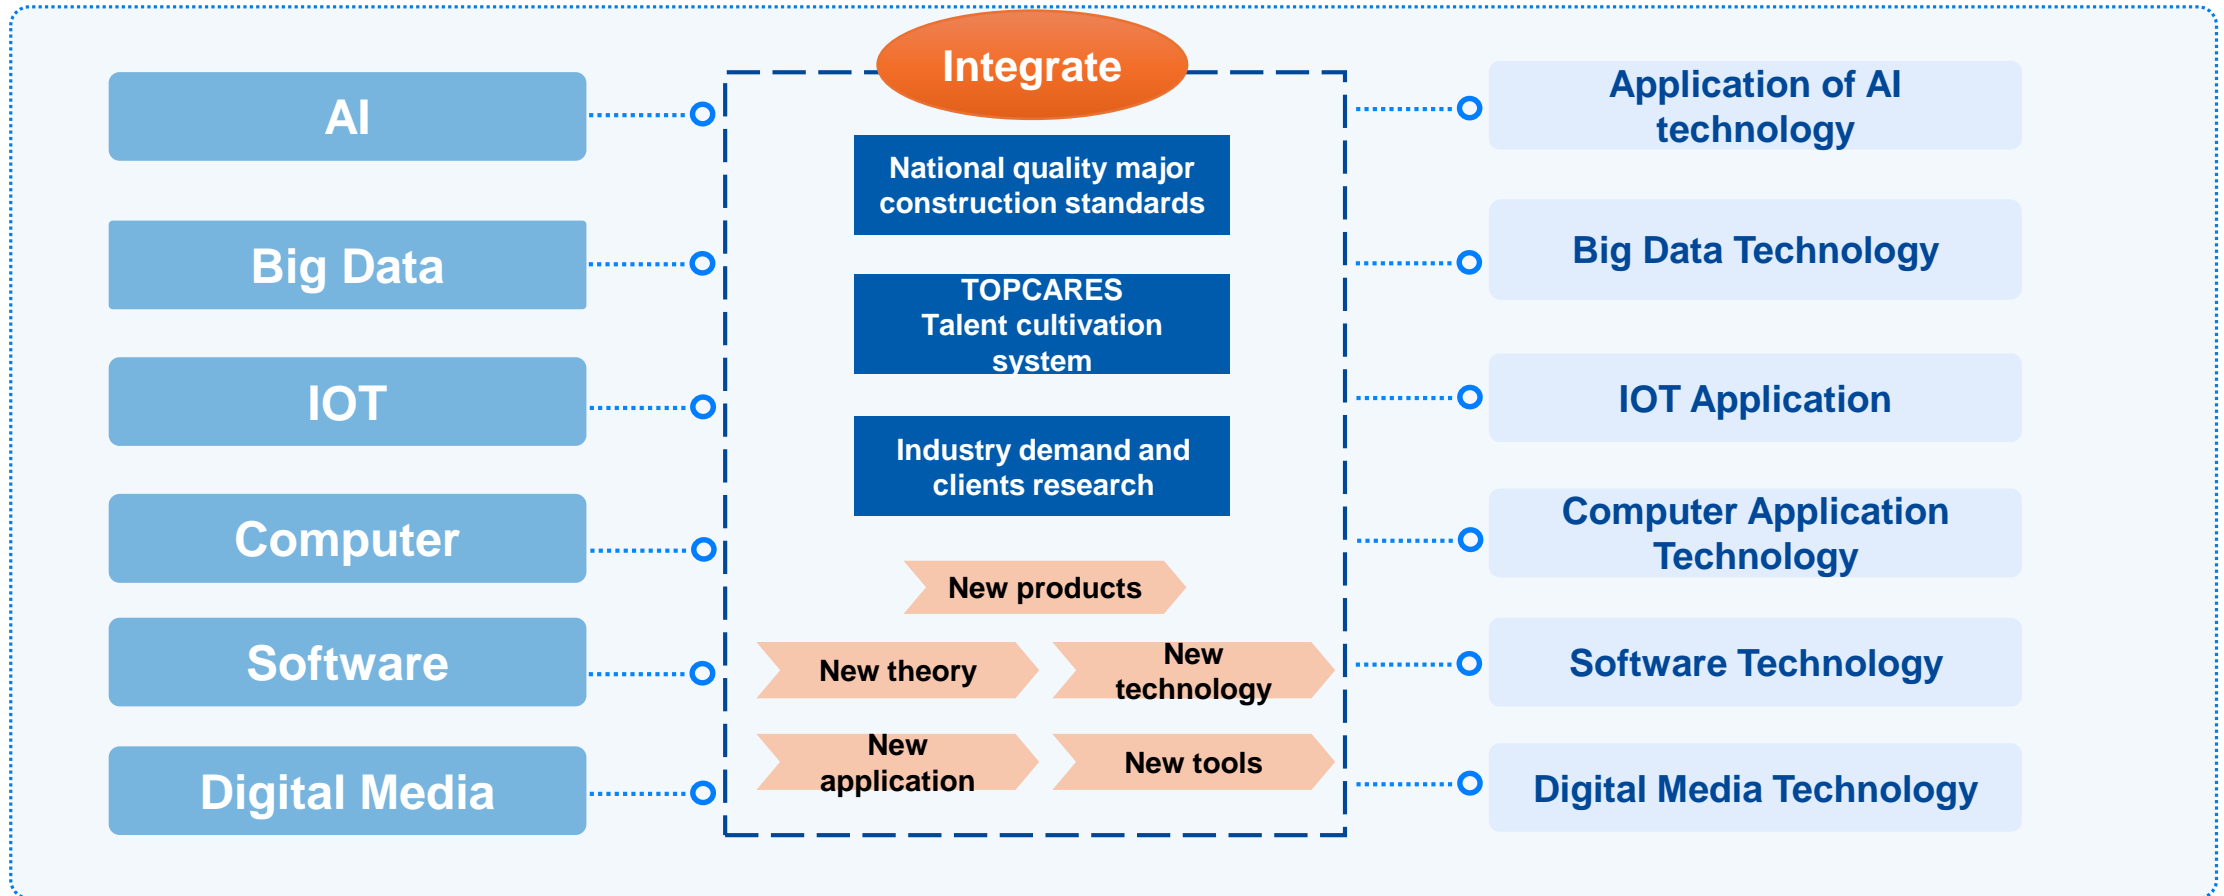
AI

Big Data

IOT

Computer

Software

Digital Media

Integrate

National quality major construction standards

TOPCARES Talent cultivation system

Industry demand and clients research

New products

New theory

New technology

New application

New tools

Application of AI technology

Big Data Technology

IOT Application

Computer Application Technology

Software Technology

Digital Media Technology